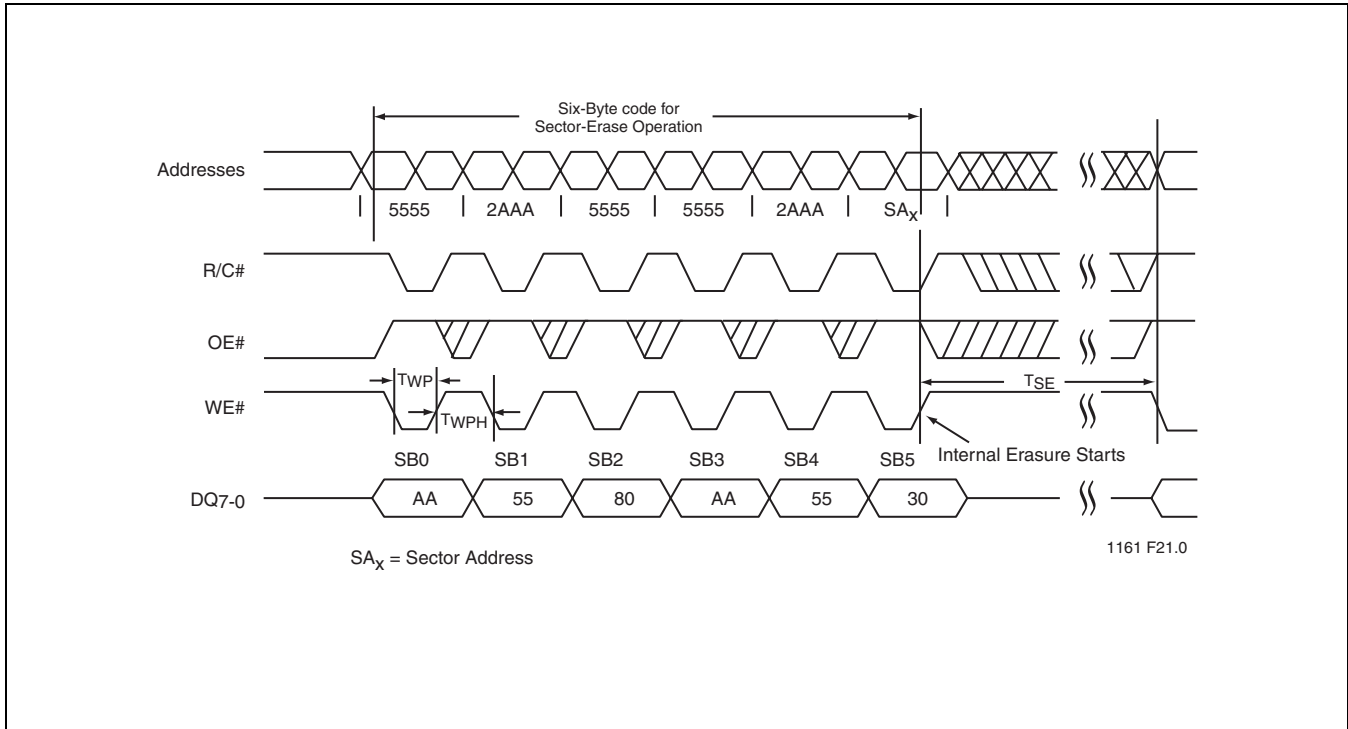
Six-Byte code for
Sector-Erase Operation

Addresses

5555 2AAA 5555 5555 2AAA $SA_X$

R/C#

OE#

WE#

$T_{WP}$

$T_{WPH}$

$T_{SE}$

Internal Erasure Starts

SB0 SB1 SB2 SB3 SB4 SB5

$DQ_{7-0}$

AA 55 80 AA 55 30

1161 F21.0

$SA_X$ = Sector Address